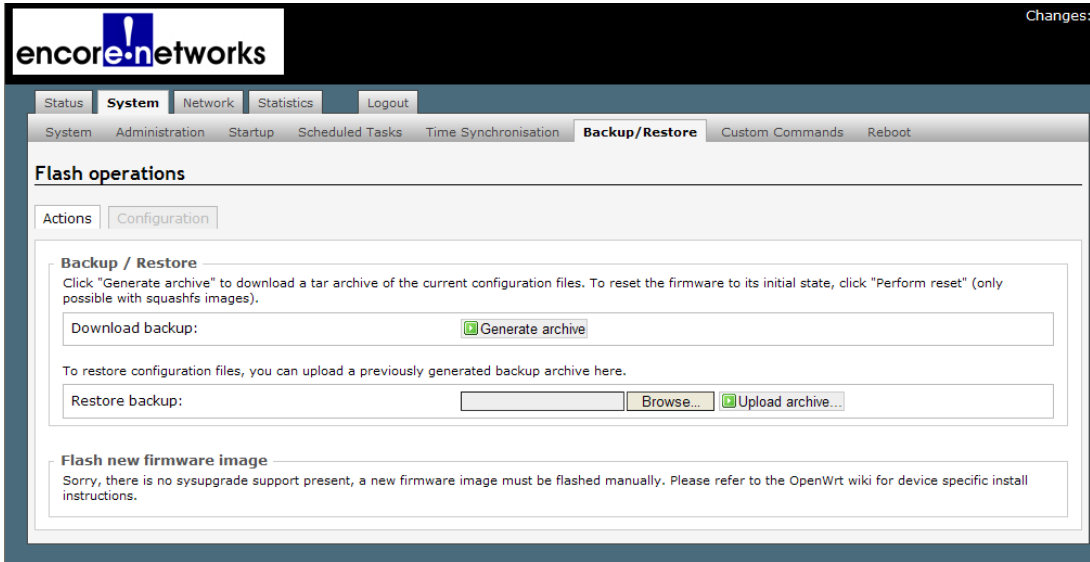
encore!networks

Changes:

Status System Network Statistics Logout

System Administration Startup Scheduled Tasks Time Synchronisation Backup/Restore Custom Commands Reboot

Flash operations

Actions Configuration

Backup / Restore

Click "Generate archive" to download a tar archive of the current configuration files. To reset the firmware to its initial state, click "Perform reset" (only possible with squashfs images).

Download backup: Generate archive

To restore configuration files, you can upload a previously generated backup archive here.

Restore backup: Browse... Upload archive...

Flash new firmware image

Sorry, there is no sysupgrade support present, a new firmware image must be flashed manually. Please refer to the OpenWrt wiki for device specific install instructions.